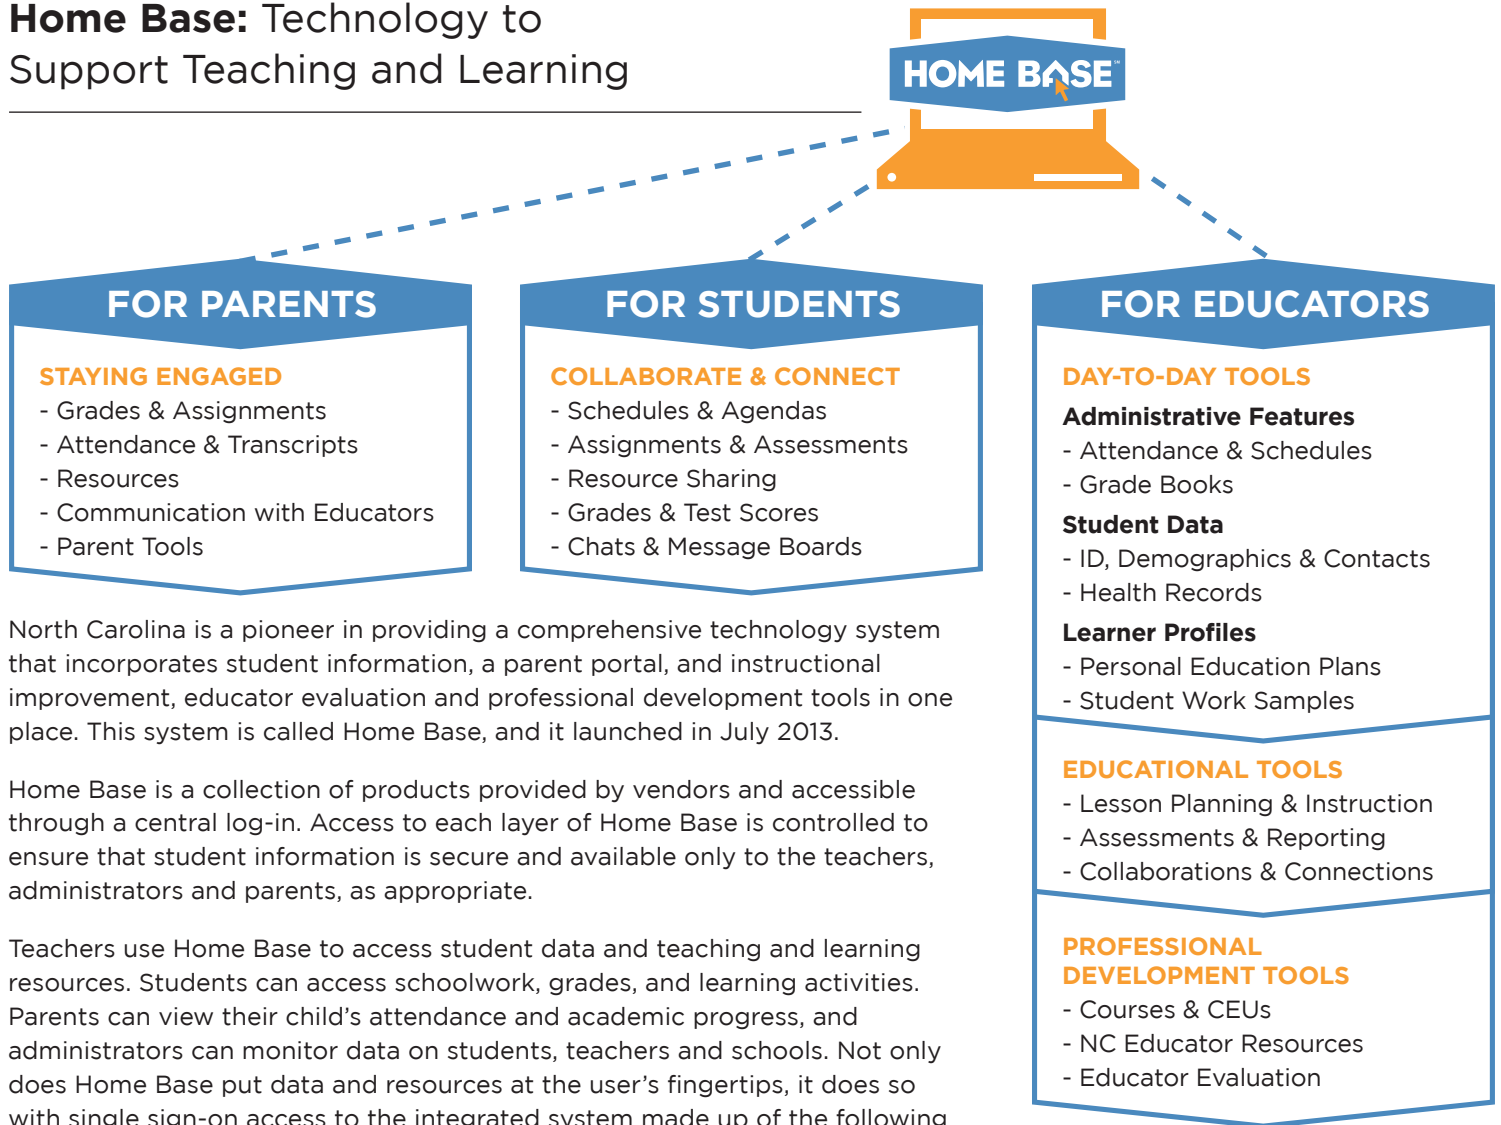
**Home Base:** Technology to Support Teaching and Learning

HOME BASE™

FOR PARENTS

STAYING ENGAGED
- Grades & Assignments
- Attendance & Transcripts
- Resources
- Communication with Educators
- Parent Tools

FOR STUDENTS

COLLABORATE & CONNECT
- Schedules & Agendas
- Assignments & Assessments
- Resource Sharing
- Grades & Test Scores
- Chats & Message Boards

FOR EDUCATORS

DAY-TO-DAY TOOLS
**Administrative Features**
- Attendance & Schedules
- Grade Books
**Student Data**
- ID, Demographics & Contacts
- Health Records
**Learner Profiles**
- Personal Education Plans
- Student Work Samples

EDUCATIONAL TOOLS
- Lesson Planning & Instruction
- Assessments & Reporting
- Collaborations & Connections

PROFESSIONAL DEVELOPMENT TOOLS
- Courses & CEUs
- NC Educator Resources
- Educator Evaluation

North Carolina is a pioneer in providing a comprehensive technology system that incorporates student information, a parent portal, and instructional improvement, educator evaluation and professional development tools in one place. This system is called Home Base, and it launched in July 2013.

Home Base is a collection of products provided by vendors and accessible through a central log-in. Access to each layer of Home Base is controlled to ensure that student information is secure and available only to the teachers, administrators and parents, as appropriate.

Teachers use Home Base to access student data and teaching and learning resources. Students can access schoolwork, grades, and learning activities. Parents can view their child's attendance and academic progress, and administrators can monitor data on students, teachers and schools. Not only does Home Base put data and resources at the user's fingertips, it does so with single sign-on access to the integrated system made up of the following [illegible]